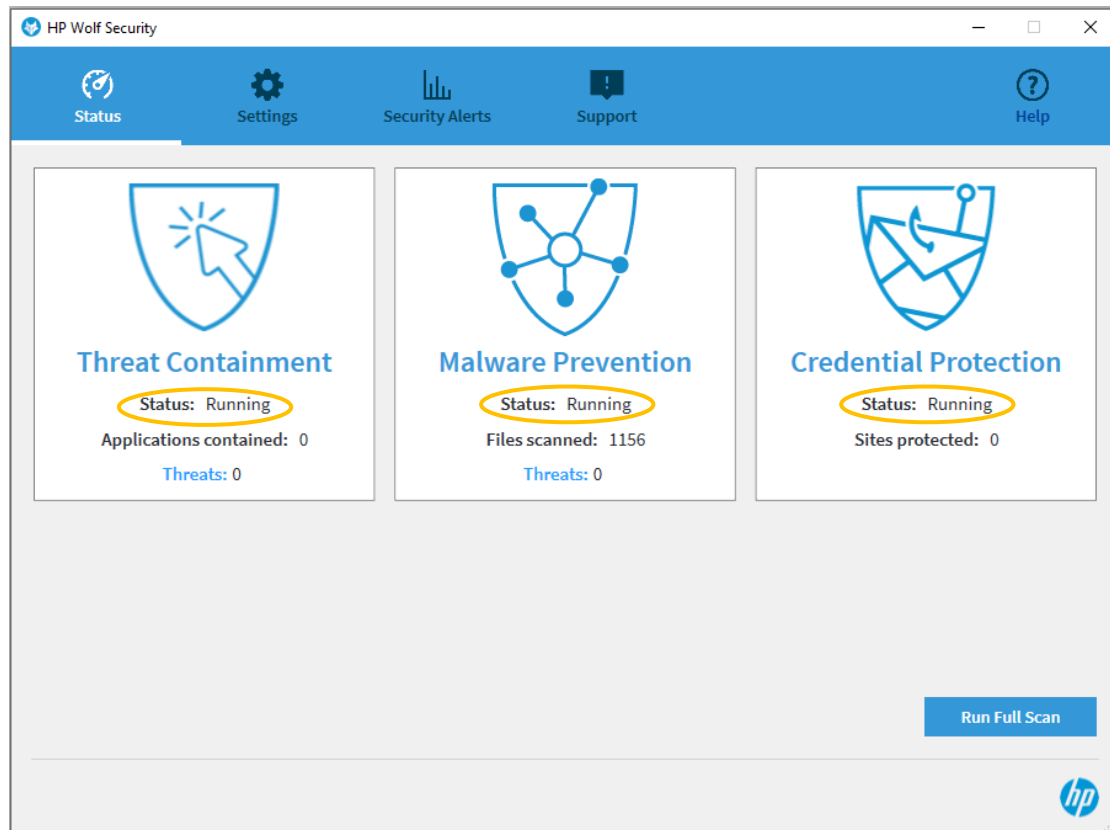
HP Wolf Security

Status Settings Security Alerts Support Help

Threat Containment
Status: Running
Applications contained: 0
Threats: 0

Malware Prevention
Status: Running
Files scanned: 1156
Threats: 0

Credential Protection
Status: Running
Sites protected: 0

Run Full Scan

hp